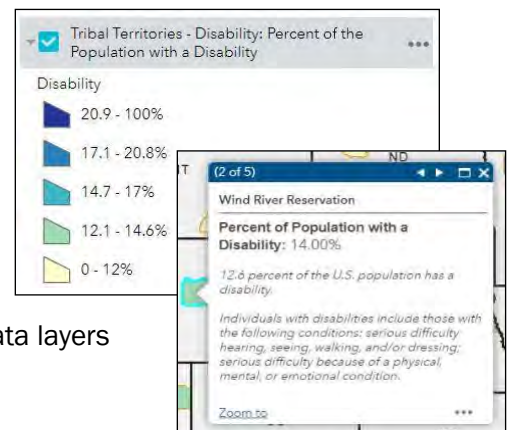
Tribal Territories - Disability: Percent of the Population with a Disability

Disability

20.9 - 100%

17.1 - 20.8%

14.7 - 17%

12.1 - 14.6%

0 - 12%

ND

(2 of 5)

Wind River Reservation

Percent of Population with a Disability: 14.00%

12.6 percent of the U.S. population has a disability.

Individuals with disabilities include those with the following conditions: serious difficulty hearing, seeing, walking, and/or dressing; serious difficulty because of a physical, mental, or emotional condition.

Zoom to

ata layers